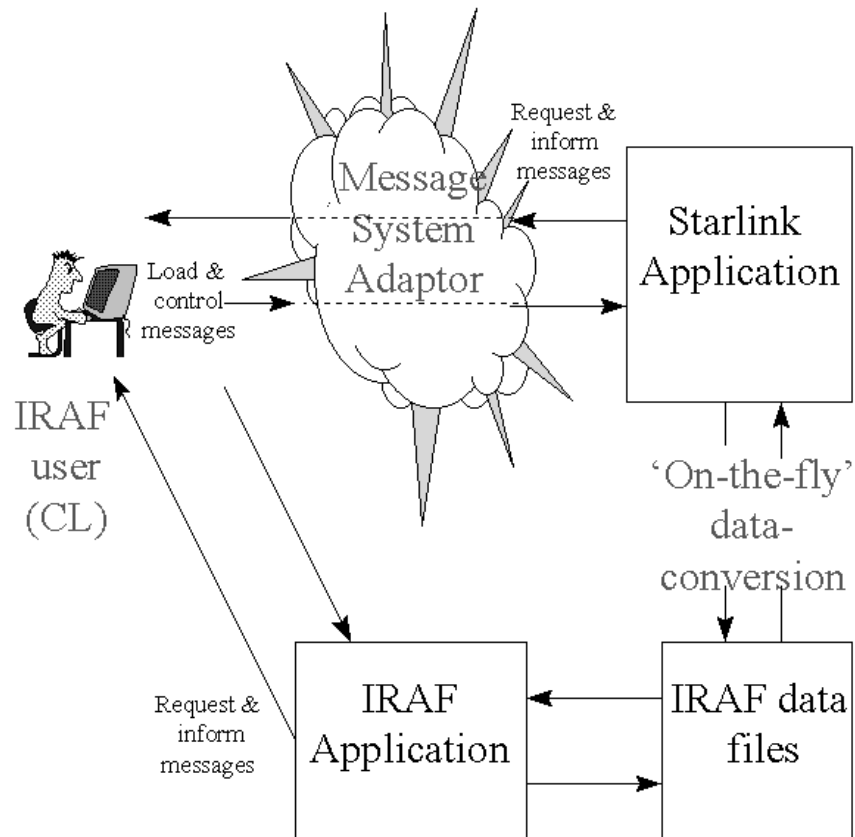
Message System Adaptor

Request & inform messages

Starlink Application

Load & control messages

IRAF user (CL)

'On-the-fly' data-conversion

Request & inform messages

IRAF Application

IRAF data files